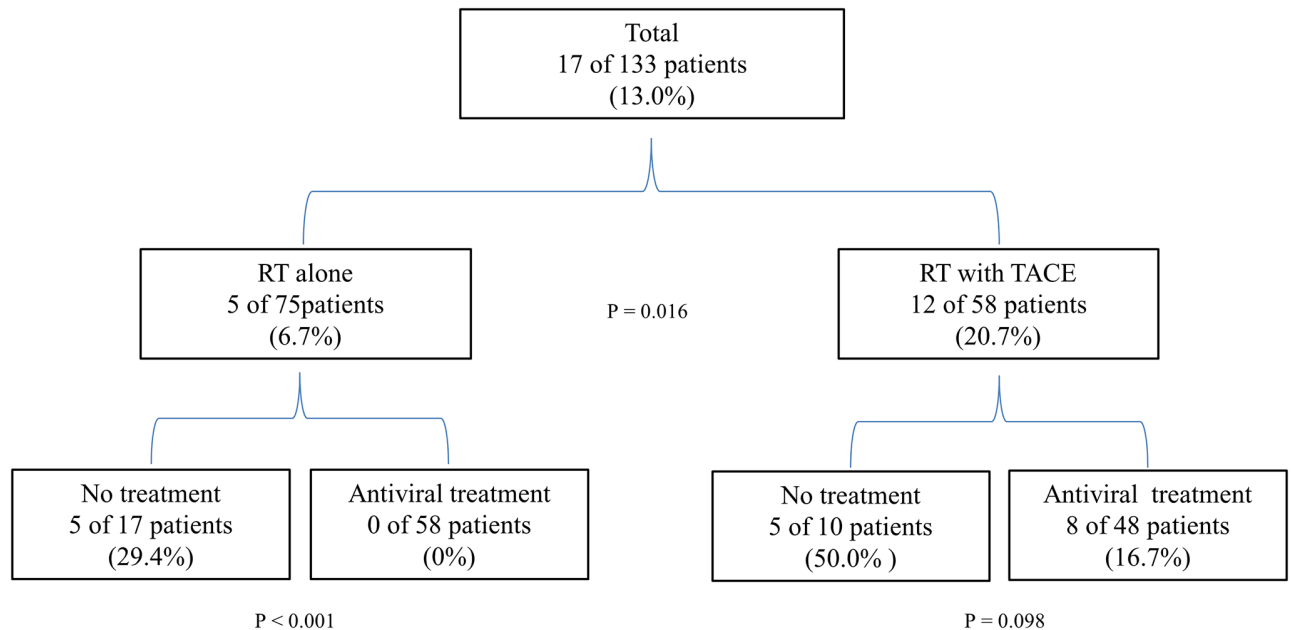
Total
17 of 133 patients
(13.0%)

RT alone
5 of 75patients
(6.7%)

P = 0.016

RT with TACE
12 of 58 patients
(20.7%)

No treatment
5 of 17 patients
(29.4%)

Antiviral treatment
0 of 58 patients
(0%)

No treatment
5 of 10 patients
(50.0% )

Antiviral treatment
8 of 48 patients
(16.7%)

P < 0.001

P = 0.098